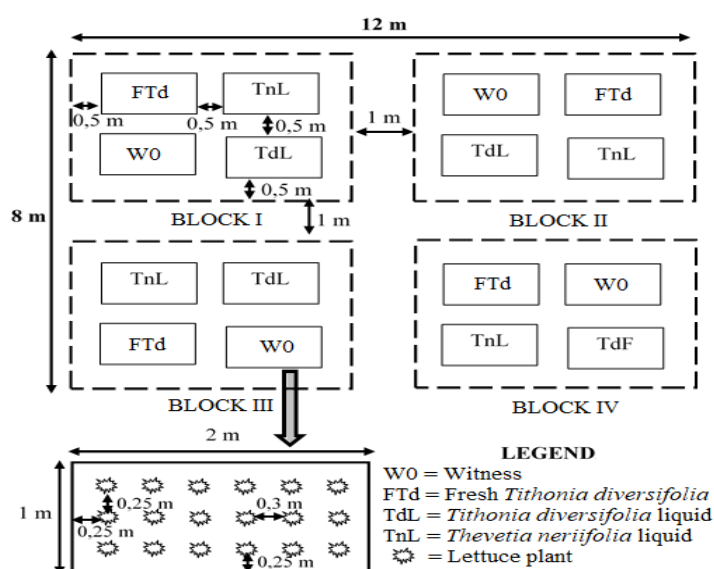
12 m

8 m

FTd
TnL
0,5 m
0,5 m
0,5 m
W0
TdL
0,5 m
1 m
BLOCK I

W0
FTd
TdL
TnL
BLOCK II

1 m

TnL
TdL
FTd
W0
BLOCK III

FTd
W0
TnL
TdF
BLOCK IV

2 m
1 m
0,25 m
0,25 m
0,3 m
0,25 m

LEGEND
W0 = Witness
FTd = Fresh *Tithonia diversifolia*
TdL = *Tithonia diversifolia* liquid
TnL = *Thevetia neriifolia* liquid
= Lettuce plant